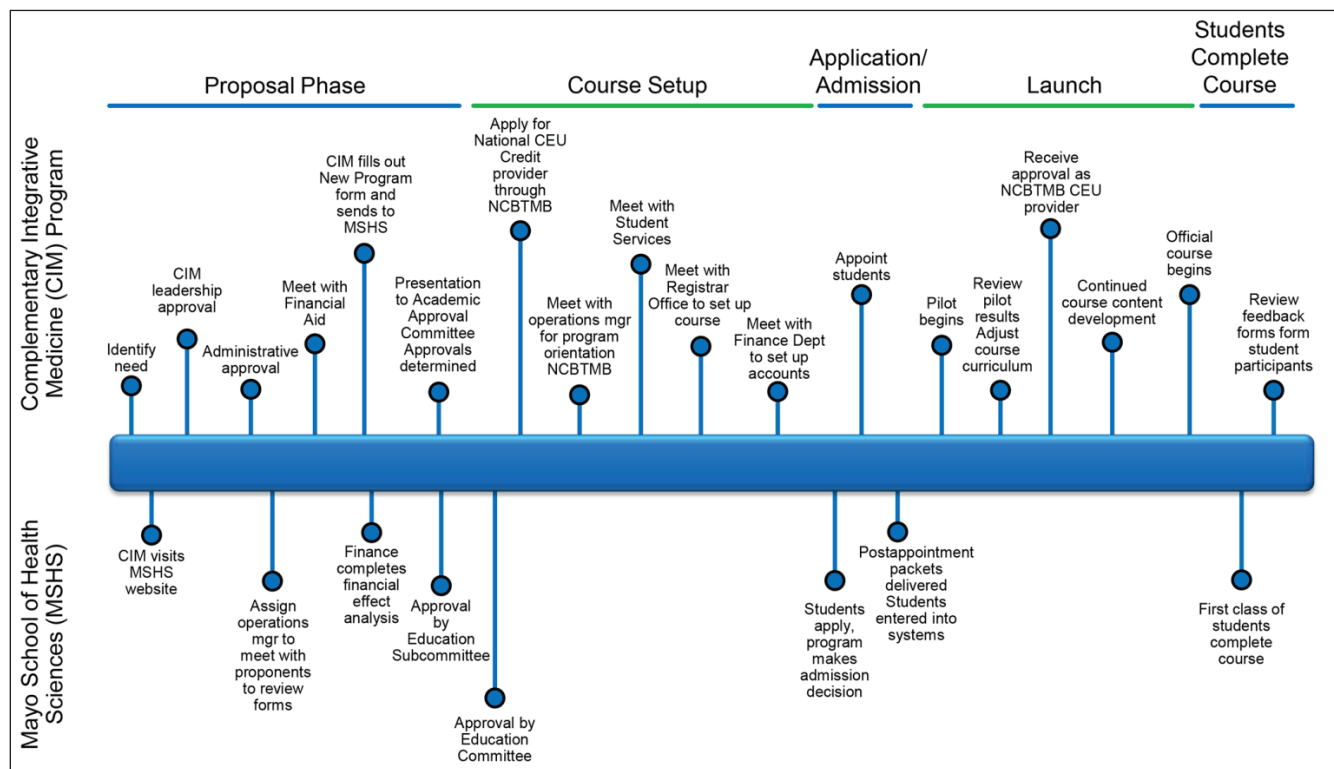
Proposal Phase

Course Setup

Application/ Admission

Launch

Students Complete Course

Complementary Integrative Medicine (CIM) Program

Identify need

CIM leadership approval

Administrative approval

Meet with Financial Aid

CIM fills out New Program form and sends to MSHS

Presentation to Academic Approval Committee Approvals determined

Apply for National CEU Credit provider through NCBTMB

Meet with operations mgr for program orientation NCBTMB

Meet with Student Services

Meet with Registrar Office to set up course

Meet with Finance Dept to set up accounts

Appoint students

Pilot begins

Review pilot results Adjust course curriculum

Receive approval as NCBTMB CEU provider

Continued course content development

Official course begins

Review feedback forms form student participants

Mayo School of Health Sciences (MSHS)

CIM visits MSHS website

Assign operations mgr to meet with proponents to review forms

Finance completes financial effect analysis

Approval by Education Subcommittee

Approval by Education Committee

Students apply, program makes admission decision

Postappointment packets delivered Students entered into systems

First class of students complete course